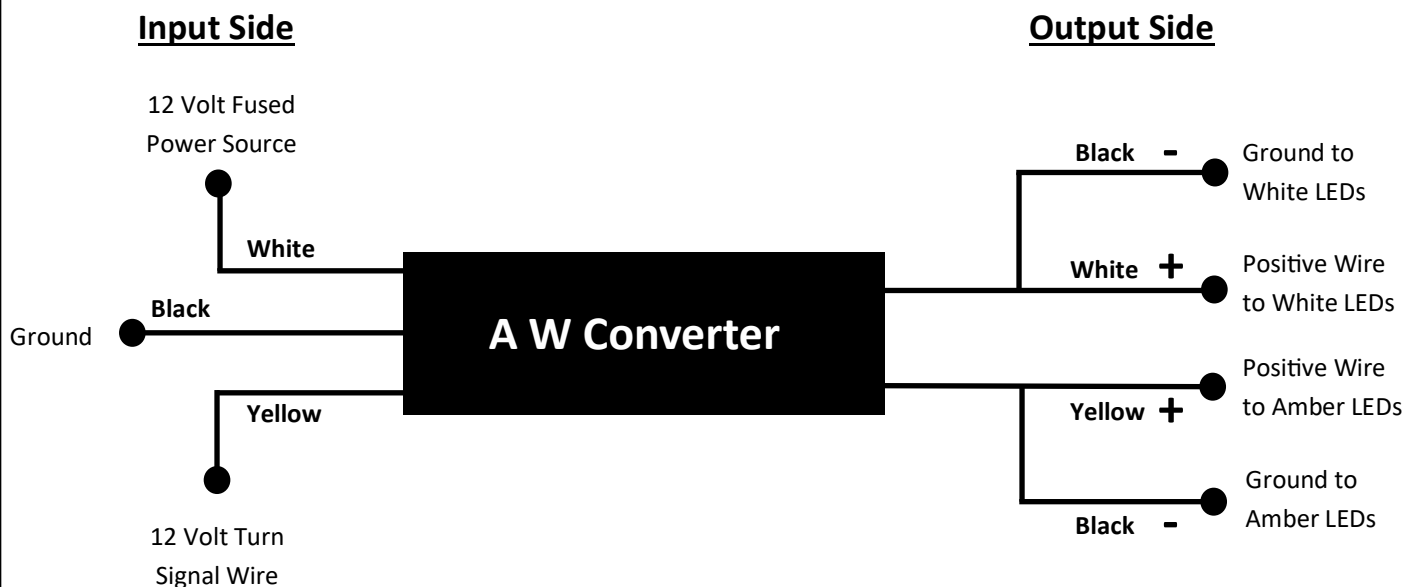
Input Side

Output Side

12 Volt Fused Power Source

White

Black

Ground

Yellow

12 Volt Turn Signal Wire

A W Converter

Black -

Ground to White LEDs

White +

Positive Wire to White LEDs

Positive Wire to Amber LEDs

Yellow +

Ground to Amber LEDs

Black -